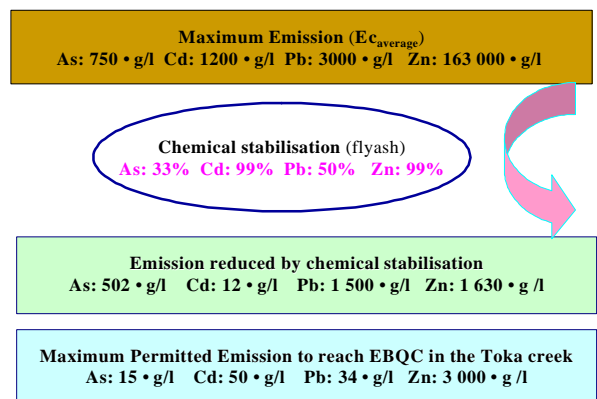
**Maximum Emission (Ec$_{average}$)**
**As: 750 • g/l Cd: 1200 • g/l Pb: 3000 • g/l Zn: 163 000 • g/l**

**Chemical stabilisation** (flyash)
**As: 33% Cd: 99% Pb: 50% Zn: 99%**

**Emission reduced by chemical stabilisation**
**As: 502 • g/l Cd: 12 • g/l Pb: 1 500 • g/l Zn: 1 630 • g /l**

**Maximum Permitted Emission to reach EBQC in the Toka creek**
**As: 15 • g/l Cd: 50 • g/l Pb: 34 • g/l Zn: 3 000 • g /l**